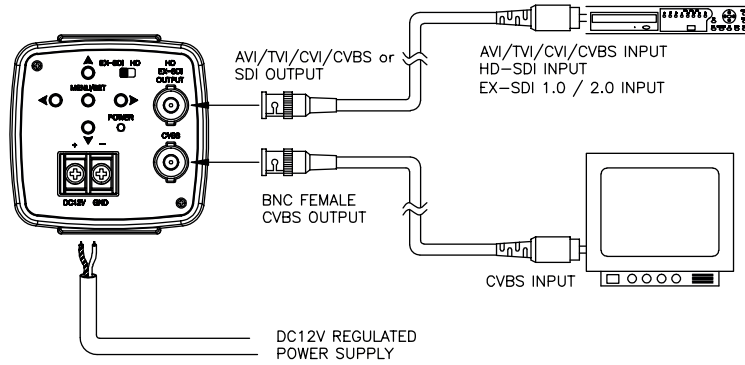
EX-SDI HD

MENU/SET

POWER

HD EX-SDI OUTPUT

CVBS

+ −

DC12V GND

AVI/TVI/CVI/CVBS or SDI OUTPUT

AVI/TVI/CVI/CVBS INPUT
HD-SDI INPUT
EX-SDI 1.0 / 2.0 INPUT

BNC FEMALE
CVBS OUTPUT

CVBS INPUT

DC12V REGULATED
POWER SUPPLY